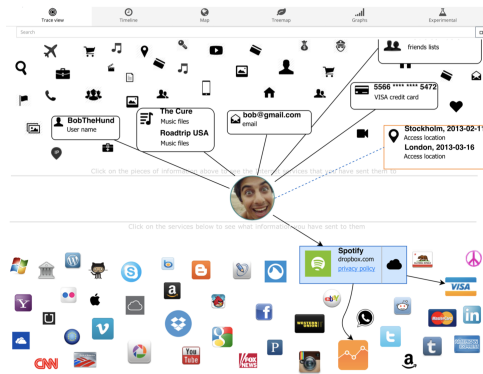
Trace view Timeline Map Treemap Graphs Experimental

Search

friends lists

BobTheHund
User name

The Cure
Music files

Roadtrip USA
Music files

bob@gmail.com
email

5566 **** **** 5472
VISA credit card

Stockholm, 2013-02-1
Access location

London, 2013-03-16
Access location

Click on the pieces of information above to see the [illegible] services that you have sent them to

Click on the services below to see what information you have sent to them

Spotify
dropbox.com
privacy policy

VISA

CNN

YouTube

FOX NEWS

WEATHER

ebay

amazon

P

t

in